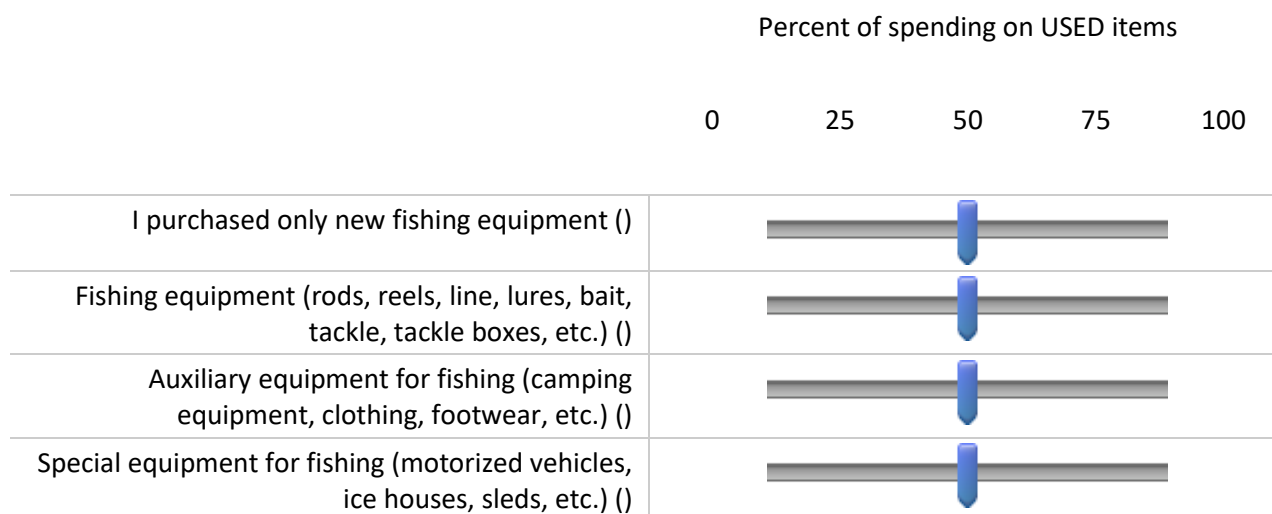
Percent of spending on USED items

0 25 50 75 100

I purchased only new fishing equipment ()

Fishing equipment (rods, reels, line, lures, bait, tackle, tackle boxes, etc.) ()

Auxiliary equipment for fishing (camping equipment, clothing, footwear, etc.) ()

Special equipment for fishing (motorized vehicles, ice houses, sleds, etc.) ()